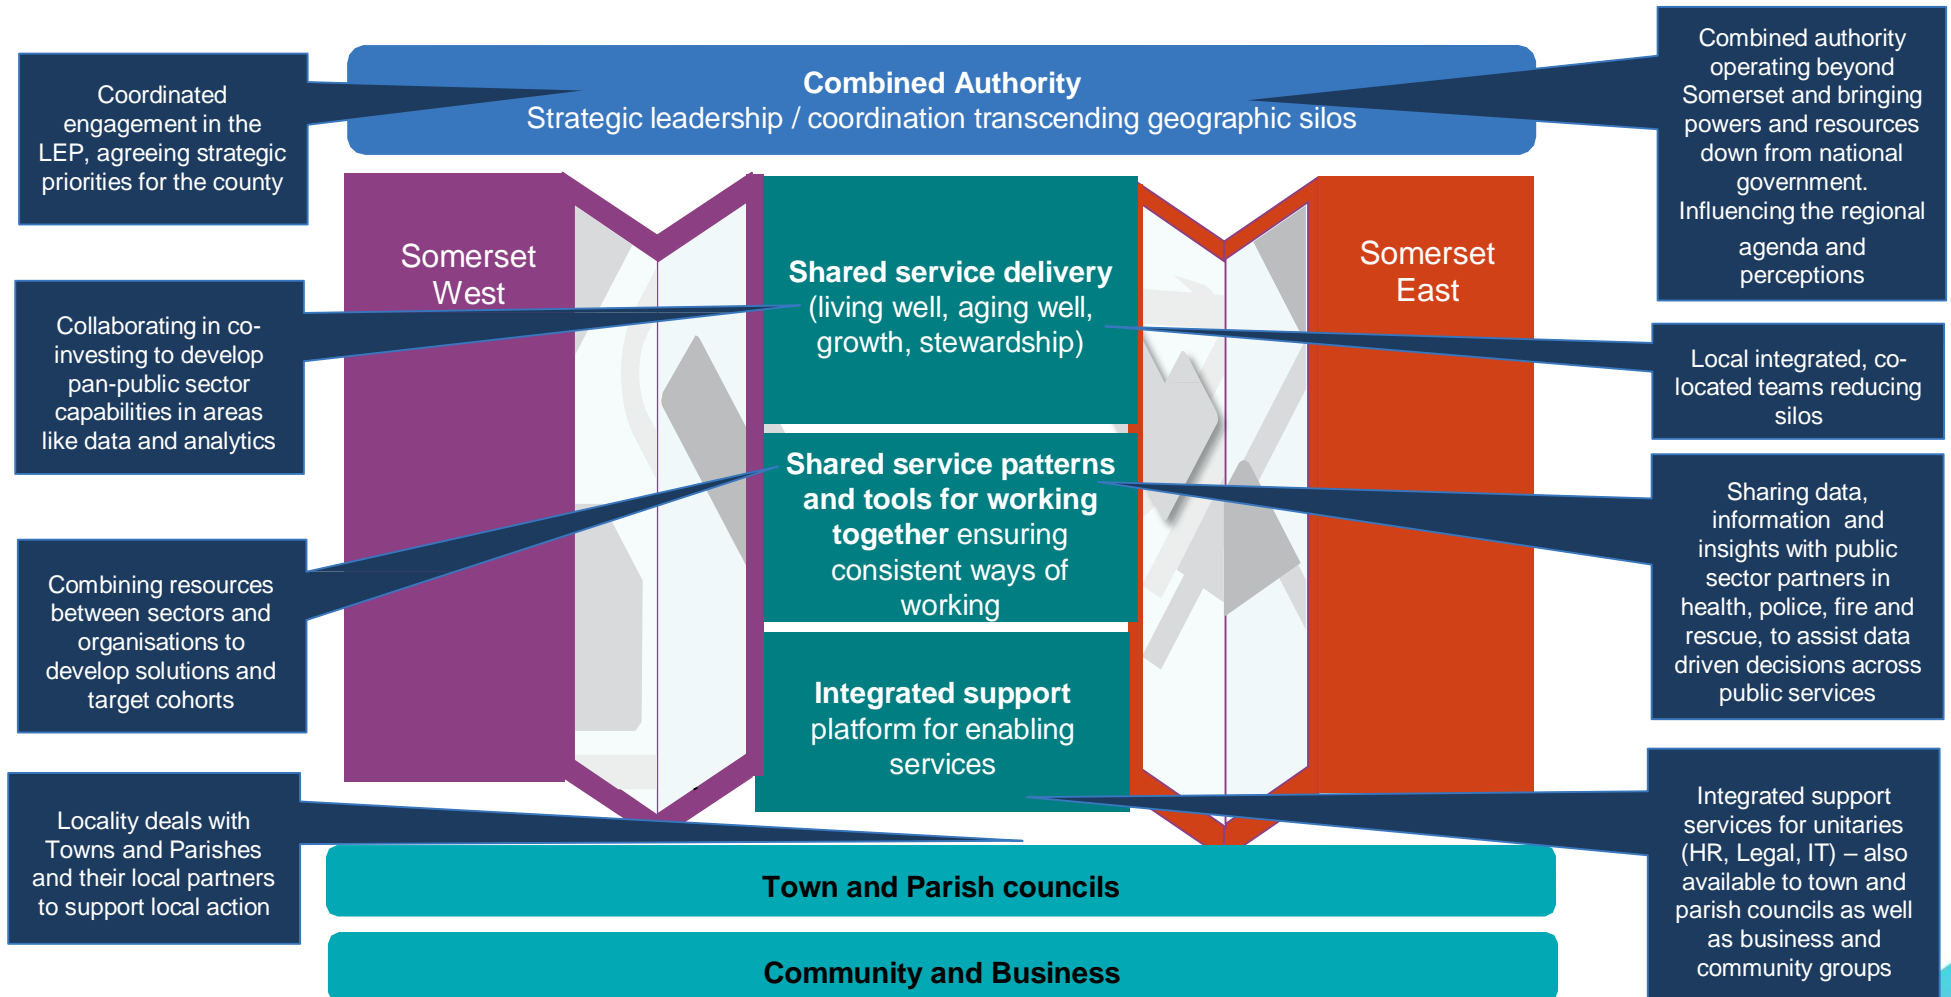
Coordinated engagement in the LEP, agreeing strategic priorities for the county

Combined Authority
Strategic leadership / coordination transcending geographic silos

Combined authority operating beyond Somerset and bringing powers and resources down from national government. Influencing the regional agenda and perceptions

Collaborating in co-investing to develop pan-public sector capabilities in areas like data and analytics

Somerset West

Shared service delivery (living well, aging well, growth, stewardship)

Somerset East

Local integrated, co-located teams reducing silos

Combining resources between sectors and organisations to develop solutions and target cohorts

Shared service patterns and tools for working together ensuring consistent ways of working

Sharing data, information and insights with public sector partners in health, police, fire and rescue, to assist data driven decisions across public services

Integrated support platform for enabling services

Locality deals with Towns and Parishes and their local partners to support local action

Integrated support services for unitaries (HR, Legal, IT) – also available to town and parish councils as well as business and community groups

Town and Parish councils

Community and Business